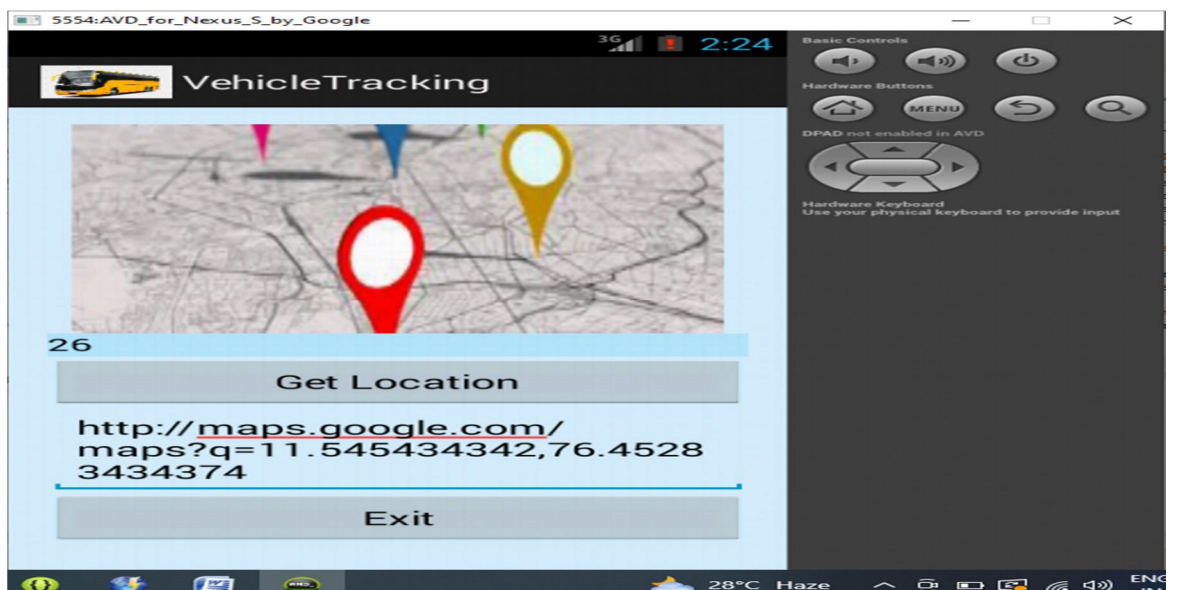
5554:AVD_for_Nexus_S_by_Google

3G 2:24

VehicleTracking

26

Get Location

http://maps.google.com/maps?q=11.545434342,76.45283434374

Exit

Basic Controls

Hardware Buttons

MENU

DPAD not enabled in AVD

Hardware Keyboard
Use your physical keyboard to provide input

28°C Haze

ENG